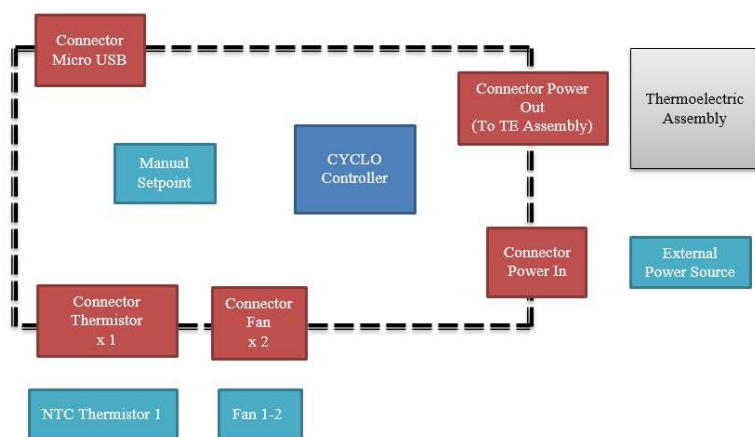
Connector Micro USB

Connector Power Out (To TE Assembly)

Thermoelectric Assembly

Manual Setpoint

CYCLO Controller

Connector Power In

External Power Source

Connector Thermistor x 1

Connector Fan x 2

NTC Thermistor 1

Fan 1-2